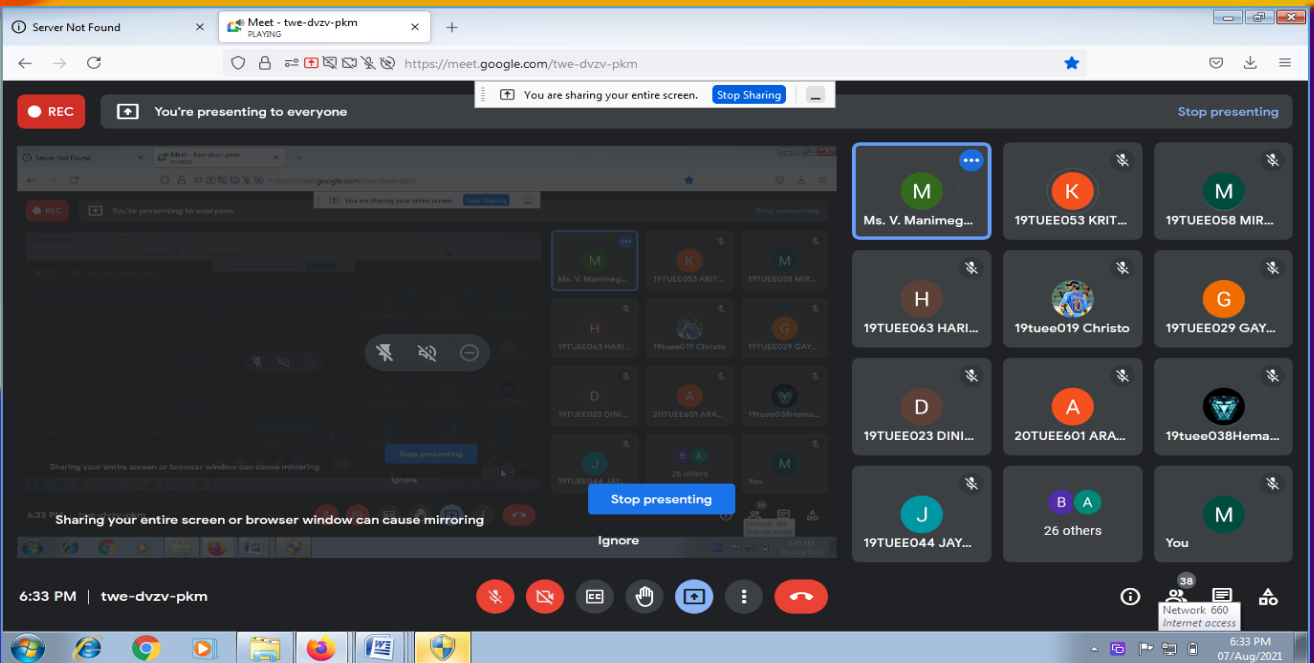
Server Not Found
Meet - twe-dvzv-pkm
PLAYING
https://meet.google.com/twe-dvzv-pkm
You are sharing your entire screen. Stop Sharing
REC
You're presenting to everyone
Stop presenting
M
Ms. V. Manimeg...
K
19TUEE053 KRIT...
M
19TUEE058 MIR...
H
19TUEE063 HARI...
19tuee019 Christo
G
19TUEE029 GAY...
D
19TUEE023 DINI...
A
20TUEE601 ARA...
19tuee038Hema...
J
19TUEE044 JAY...
B A
26 others
M
You
Sharing your entire screen or browser window can cause mirroring
Stop presenting
Ignore
6:33 PM | twe-dvzv-pkm
38
Network 660
Internet access
6:33 PM
07/Aug/2021